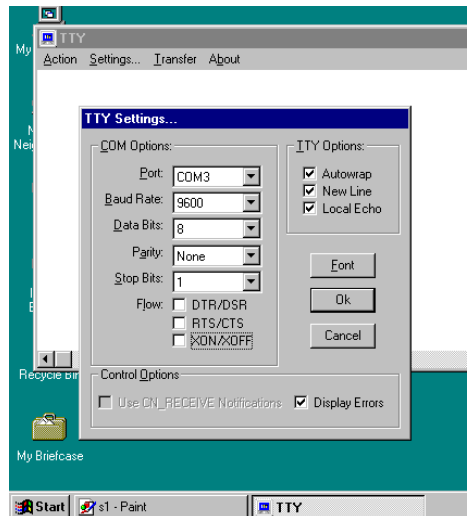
My
TTY
Action Settings... Transfer About
N
Neig
TTY Settings...
COM Options:
Port: COM3
Baud Rate: 9600
Data Bits: 8
Parity: None
Stop Bits: 1
Flow: DTR/DSR
RTS/CTS
XON/XOFF
TTY Options:
Autowrap
New Line
Local Echo
Font
Ok
Cancel
Recycle Bin
Control Options
Use CN_RECEIVE Notifications
Display Errors
My Briefcase
Start
s1 - Paint
TTY